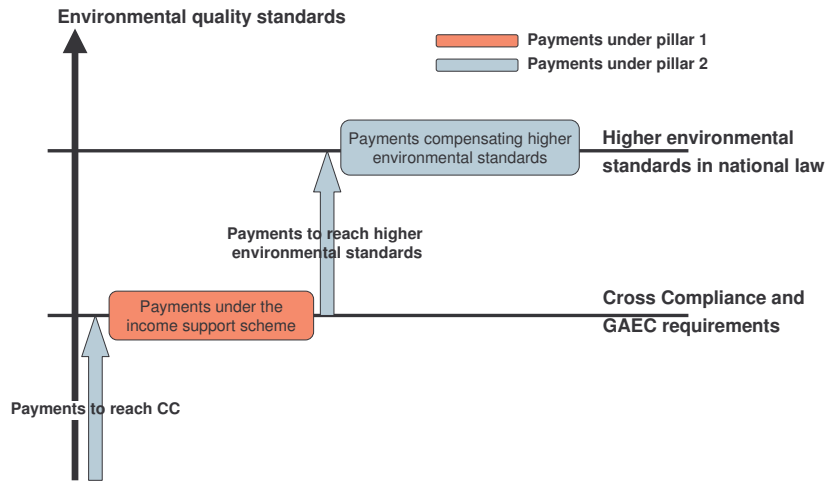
Environmental quality standards

Payments under pillar 1

Payments under pillar 2

Payments compensating higher environmental standards

Higher environmental standards in national law

Payments to reach higher environmental standards

Payments under the income support scheme

Cross Compliance and GAEC requirements

Payments to reach CC